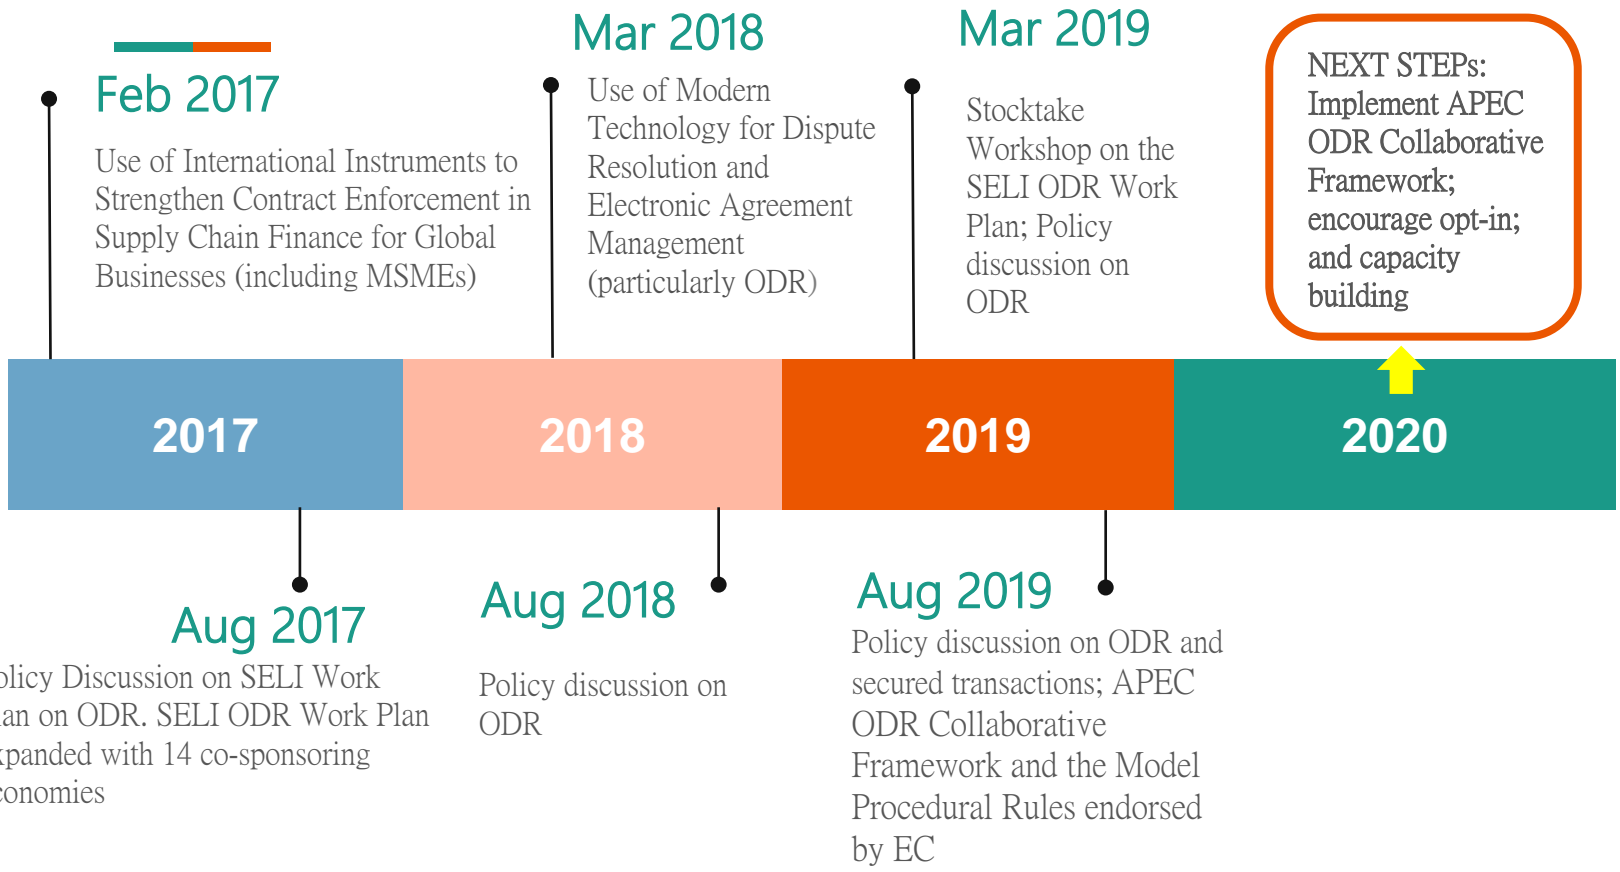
Feb 2017

Use of International Instruments to Strengthen Contract Enforcement in Supply Chain Finance for Global Businesses (including MSMEs)

Mar 2018

Use of Modern Technology for Dispute Resolution and Electronic Agreement Management (particularly ODR)

Mar 2019

Stocktake Workshop on the SELI ODR Work Plan; Policy discussion on ODR

NEXT STEPs: Implement APEC ODR Collaborative Framework; encourage opt-in; and capacity building

2017

2018

2019

2020

Aug 2017

licy Discussion on SELI Work an on ODR. SELI ODR Work Plan panded with 14 co-sponsoring conomies

Aug 2018

Policy discussion on ODR

Aug 2019

Policy discussion on ODR and secured transactions; APEC ODR Collaborative Framework and the Model Procedural Rules endorsed by EC